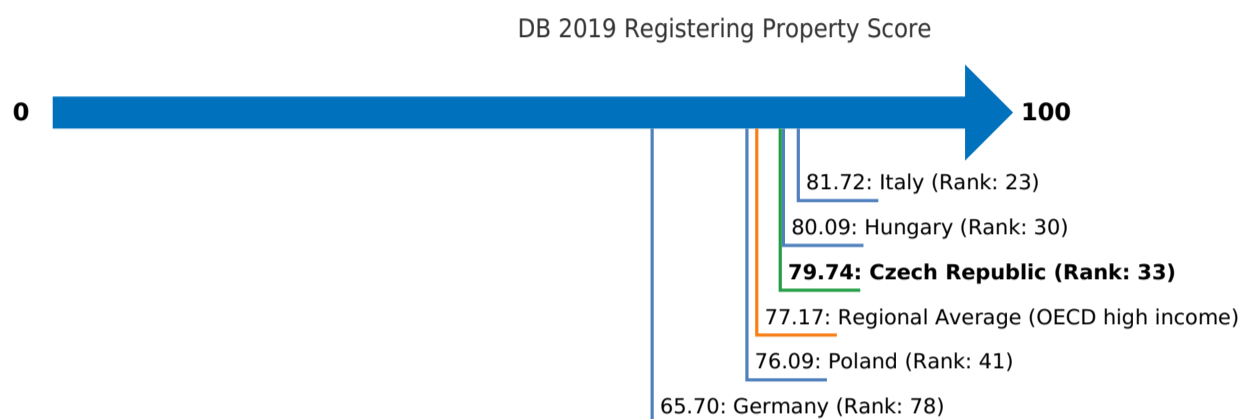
DB 2019 Registering Property Score

0

100

81.72: Italy (Rank: 23)

80.09: Hungary (Rank: 30)

**79.74: Czech Republic (Rank: 33)**

77.17: Regional Average (OECD high income)

76.09: Poland (Rank: 41)

65.70: Germany (Rank: 78)